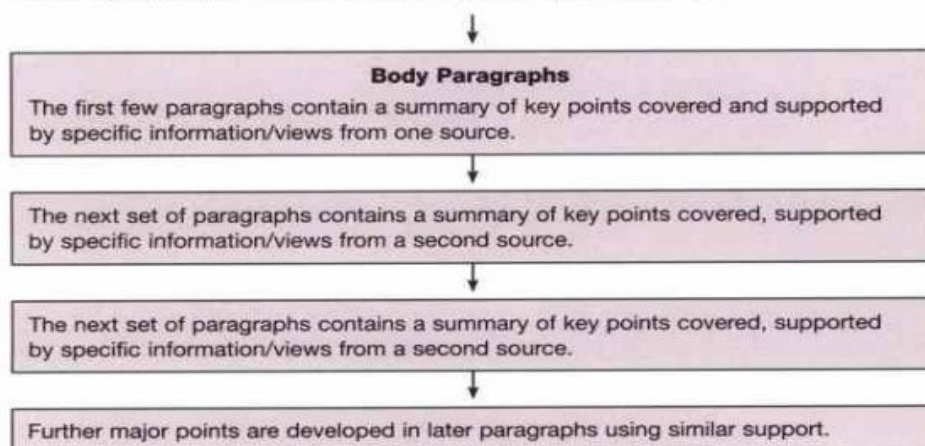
Body Paragraphs

The first few paragraphs contain a summary of key points covered and supported by specific information/views from one source.

The next set of paragraphs contains a summary of key points covered, supported by specific information/views from a second source.

The next set of paragraphs contains a summary of key points covered, supported by specific information/views from a second source.

Further major points are developed in later paragraphs using similar support.